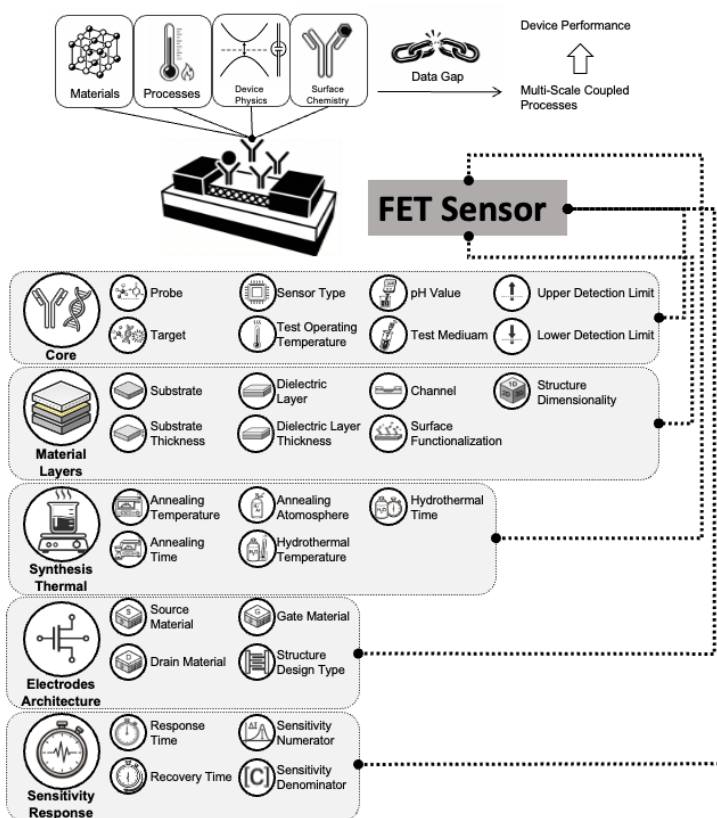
Materials

Processes

Device Physics

Surface Chemistry

Data Gap

Device Performance

Multi-Scale Coupled Processes

FET Sensor

Core

Probe

Target

Sensor Type

Test Operating Temperature

pH Value

Test Mediuam

Upper Detection Limit

Lower Detection Limit

Material Layers

Substrate

Substrate Thickness

Dielectric Layer

Dielectric Layer Thickness

Channel

Surface Functionalization

Structure Dimensionality

Synthesis Thermal

Annealing Temperature

Annealing Time

Annealing Atomosphere

Hydrothermal Temperature

Hydrothermal Time

Electrodes Architecture

Source Material

Drain Material

Gate Material

Structure Design Type

Sensitivity Response

Response Time

Recovery Time

Sensitivity Numerator

Sensitivity Denominator